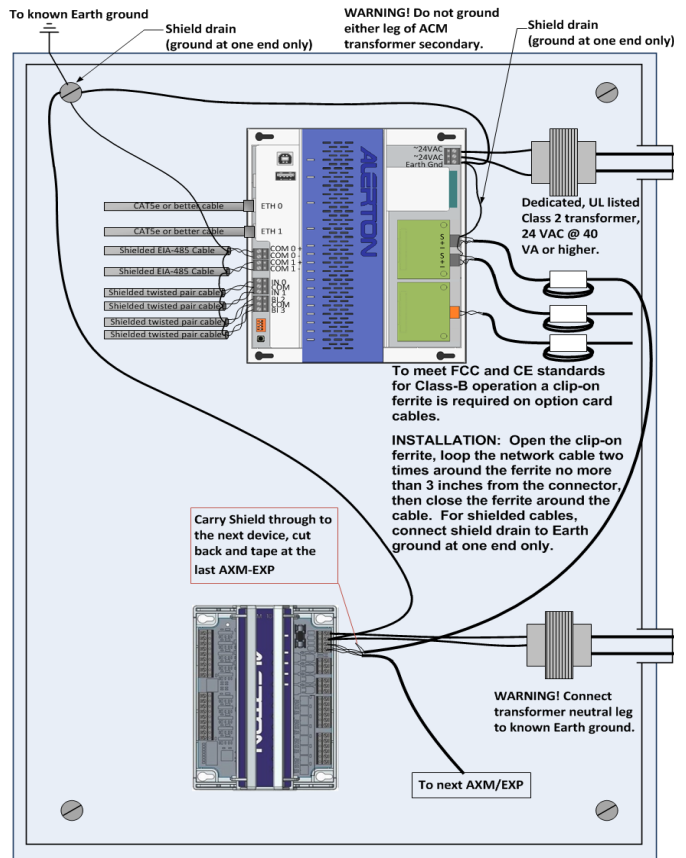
To known Earth ground

Shield drain (ground at one end only)

WARNING! Do not ground either leg of ACM transformer secondary.

Shield drain (ground at one end only)

ALERTON

~24VAC
~24VAC
Earth Gnd

Dedicated, UL listed Class 2 transformer, 24 VAC @ 40 VA or higher.

CAT5e or better cable
ETH 0
CAT5e or better cable
ETH 1
Shielded EIA-485 Cable
COM 0 +
COM 0 -
Shielded EIA-485 Cable
COM 1 +
COM 1 -
Shielded twisted pair cable
IN 0
COM
IN 1
Shielded twisted pair cable
BI 2
COM
Shielded twisted pair cable
BI 3
Shielded twisted pair cable

S+
S-
S+
S-

To meet FCC and CE standards for Class-B operation a clip-on ferrite is required on option card cables.

INSTALLATION: Open the clip-on ferrite, loop the network cable two times around the ferrite no more than 3 inches from the connector, then close the ferrite around the cable. For shielded cables, connect shield drain to Earth ground at one end only.

Carry Shield through to the next device, cut back and tape at the last AXM-EXP

ALERTON

WARNING! Connect transformer neutral leg to known Earth ground.

To next AXM/EXP